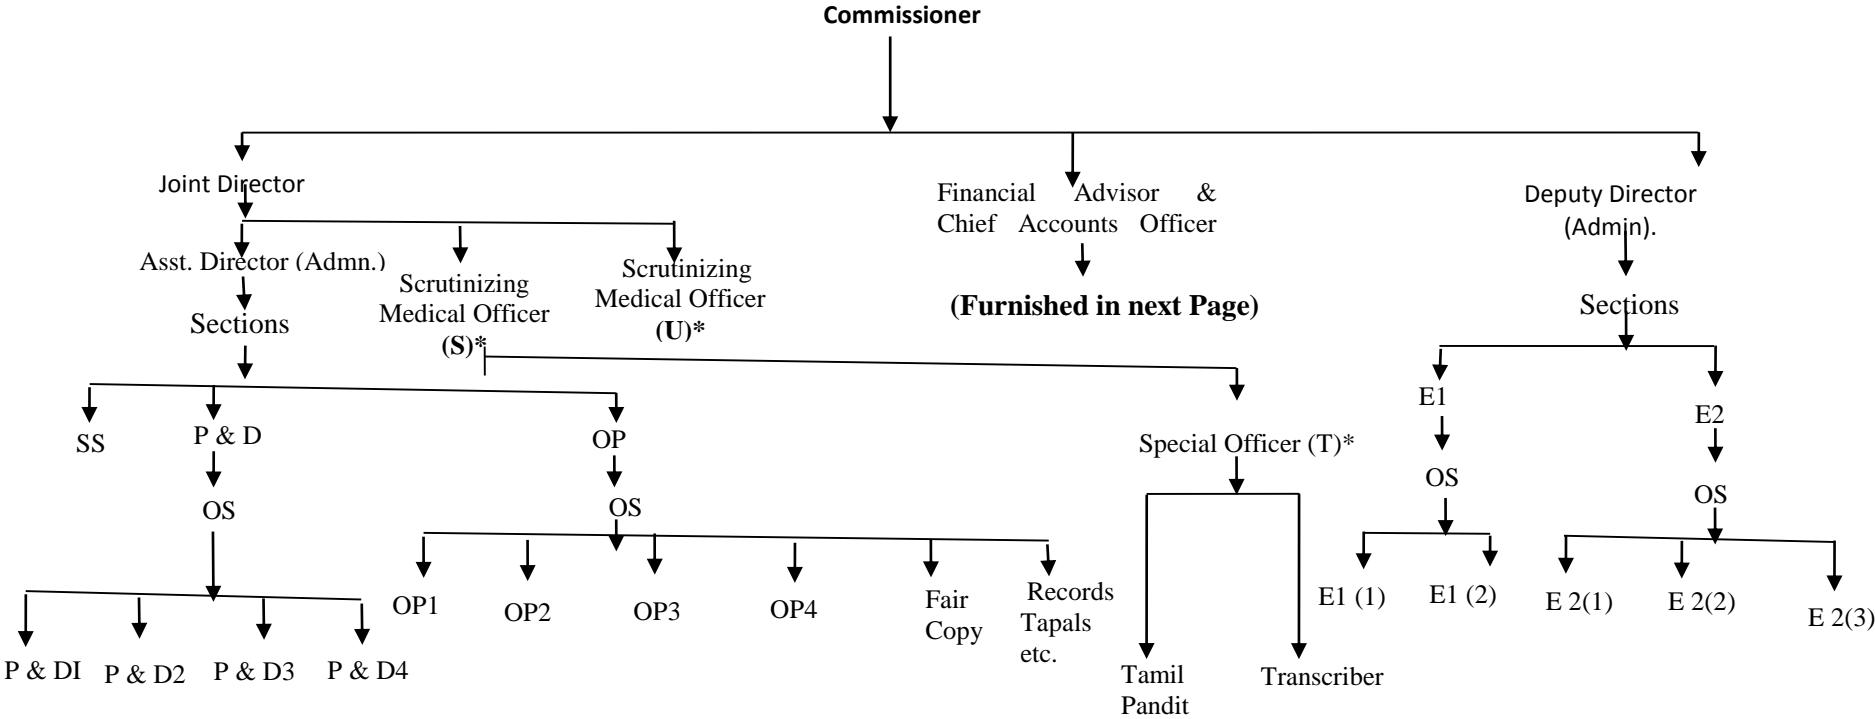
Commissioner

Joint Director

Financial Advisor & Chief Accounts Officer

(Furnished in next Page)

Deputy Director (Admin).

Asst. Director (Admn.)

Scrutinizing Medical Officer (S)*

Scrutinizing Medical Officer (U)*

Sections

SS

P & D

OS

P & DI

P & D2

P & D3

P & D4

OP

OS

OP1

OP2

OP3

OP4

Fair Copy

Records Tapals etc.

Special Officer (T)*

Tamil Pandit

Transcriber

Sections

E1

OS

E1 (1)

E1 (2)

E2

OS

E 2(1)

E 2(2)

E 2(3)